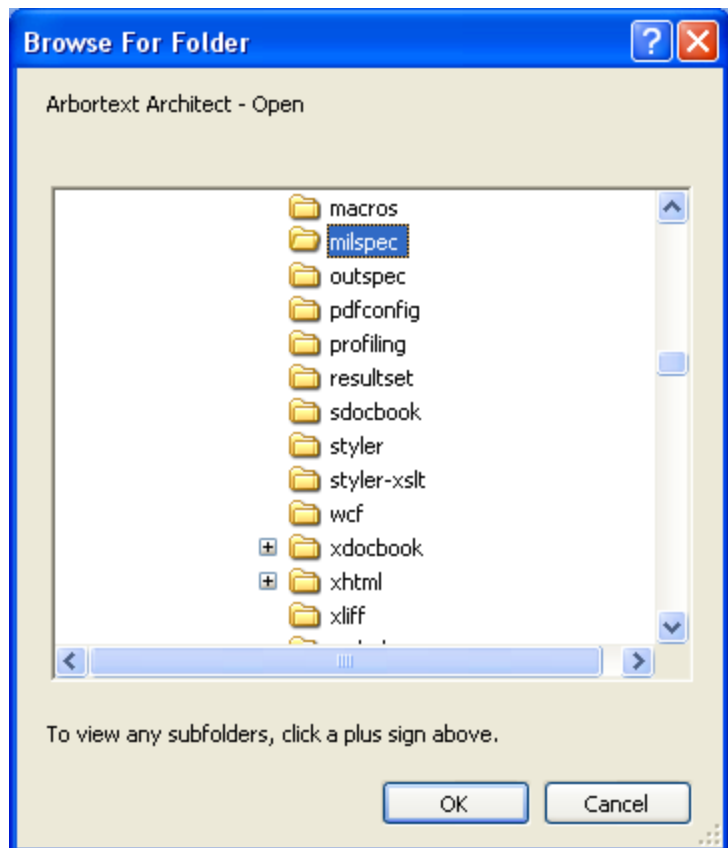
Browse For Folder

Arbortext Architect - Open

macros
milspec
outspec
pdfconfig
profiling
resultset
sdocbook
styler
styler-xslt
wcf
xdocbook
xhtml
xliff
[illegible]

To view any subfolders, click a plus sign above.

OK
Cancel